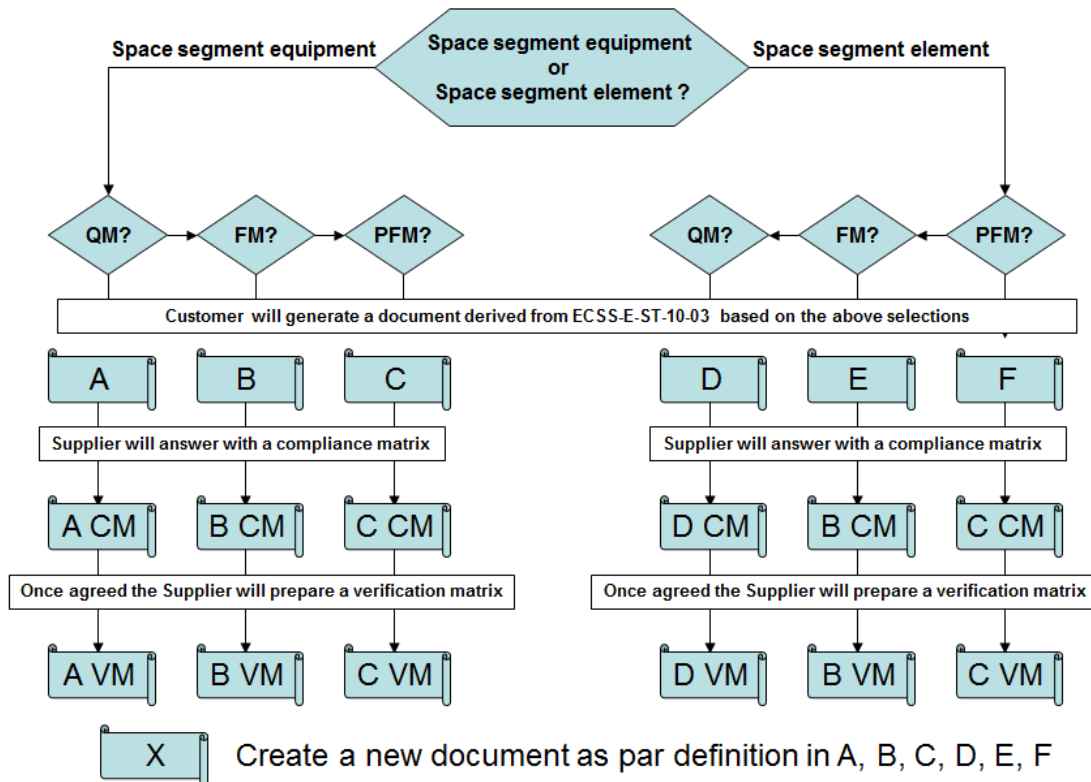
Space segment equipment

Space segment equipment or Space segment element ?

Space segment element

QM?

FM?

PFM?

QM?

FM?

PFM?

Customer will generate a document derived from ECSS-E-ST-10-03 based on the above selections

A

B

C

D

E

F

Supplier will answer with a compliance matrix

Supplier will answer with a compliance matrix

A CM

B CM

C CM

D CM

B CM

C CM

Once agreed the Supplier will prepare a verification matrix

Once agreed the Supplier will prepare a verification matrix

A VM

B VM

C VM

D VM

B VM

C VM

X

Create a new document as par definition in A, B, C, D, E, F